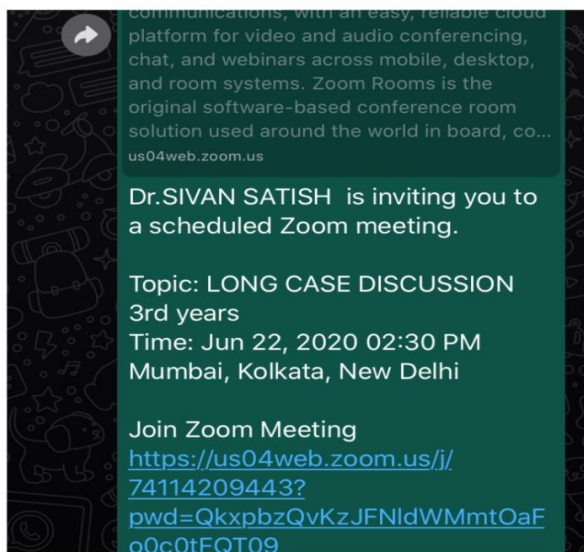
communications, with an easy, reliable cloud platform for video and audio conferencing, chat, and webinars across mobile, desktop, and room systems. Zoom Rooms is the original software-based conference room solution used around the world in board, co...
us04web.zoom.us

Dr.SIVAN SATISH is inviting you to a scheduled Zoom meeting.

Topic: LONG CASE DISCUSSION 3rd years
Time: Jun 22, 2020 02:30 PM Mumbai, Kolkata, New Delhi

Join Zoom Meeting
https://us04web.zoom.us/j/74114209443?pwd=QkxpbzQvKzJFNldWMmtOaFo0c0tFQT09